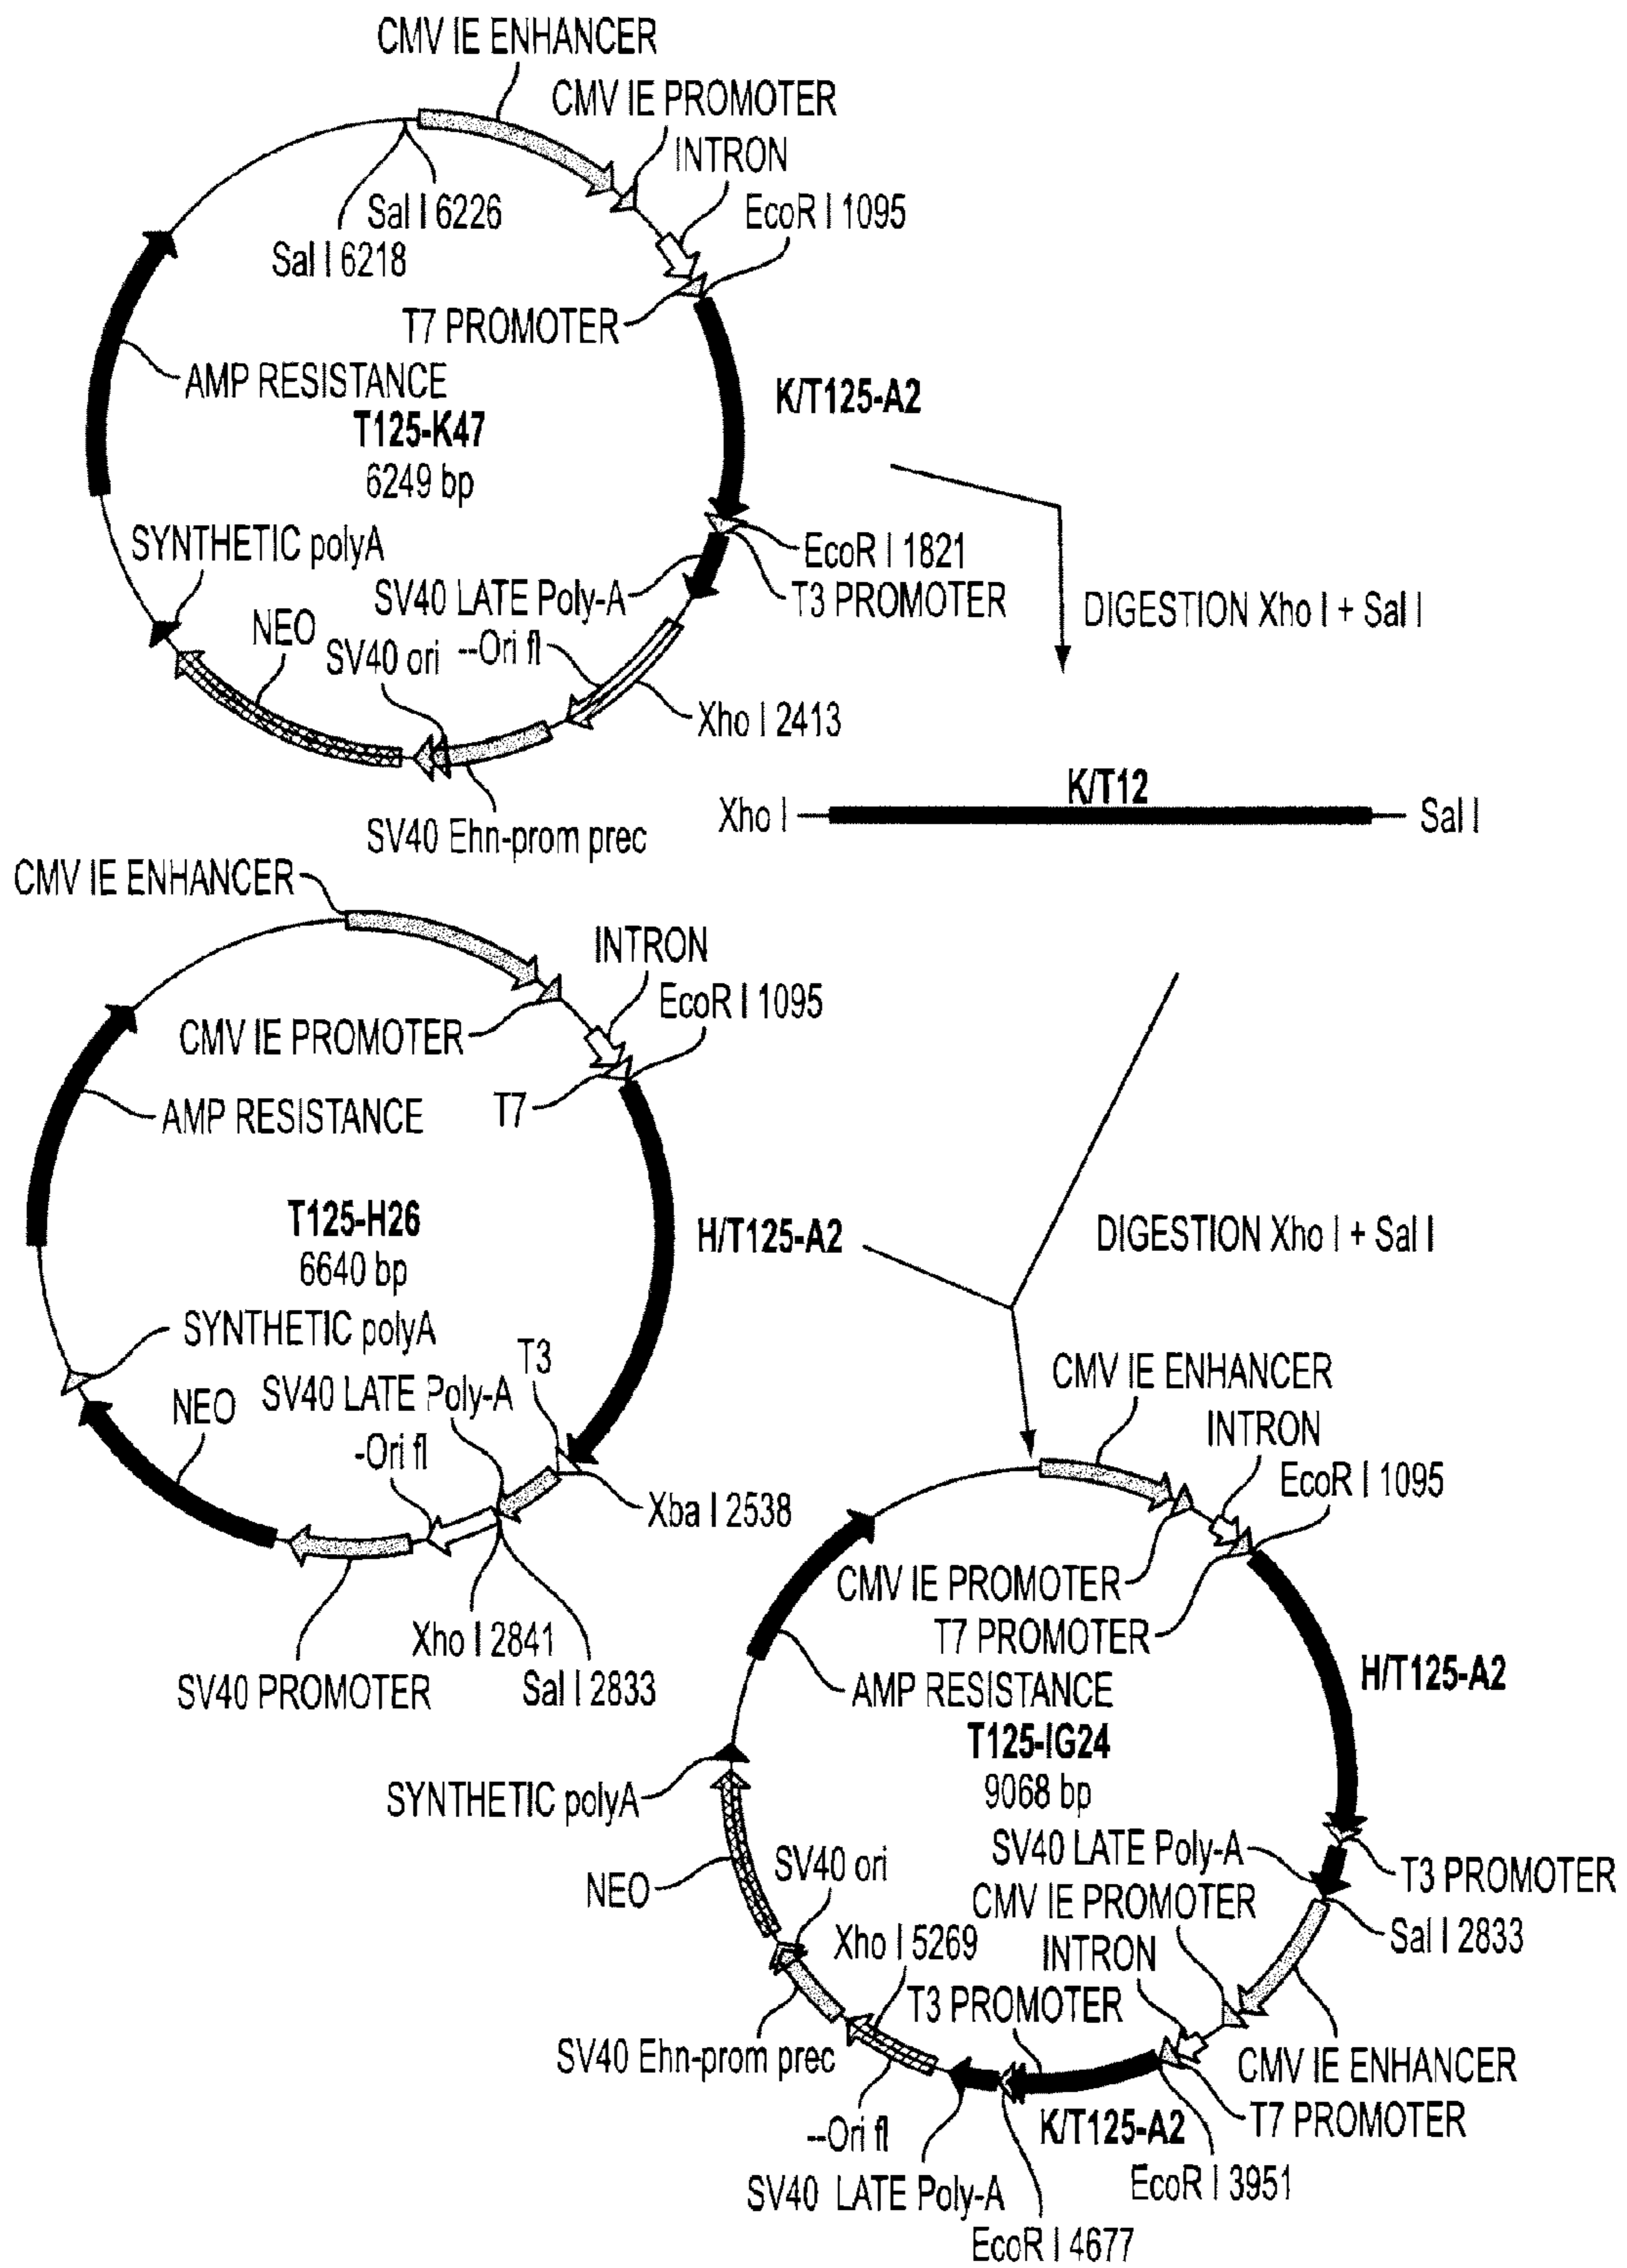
CMV IE ENHANCER
CMV IE PROMOTER
INTRON
Sal I 6226
EcoR I 1095
Sal I 6218
T7 PROMOTER
AMP RESISTANCE
K/T125-A2
T125-K47
6249 bp
SYNTHETIC polyA
EcoR I 1821
SV40 LATE Poly-A
T3 PROMOTER
DIGESTION Xho I + Sal I
NEO
SV40 ori
--Ori fl
Xho I 2413
SV40 Ehn-prom prec
Xho I
K/T12
Sal I
CMV IE ENHANCER
INTRON
EcoR I 1095
CMV IE PROMOTER
AMP RESISTANCE
T7
T125-H26
6640 bp
H/T125-A2
DIGESTION Xho I + Sal I
SYNTHETIC polyA
T3
SV40 LATE Poly-A
NEO
-Ori fl
Xba I 2538
Xho I 2841
SV40 PROMOTER
Sal I 2833
CMV IE ENHANCER
INTRON
EcoR I 1095
CMV IE PROMOTER
T7 PROMOTER
H/T125-A2
AMP RESISTANCE
T125-IG24
9068 bp
SYNTHETIC polyA
SV40 LATE Poly-A
T3 PROMOTER
CMV IE PROMOTER
NEO
SV40 ori
Sal I 2833
INTRON
Xho I 5269
T3 PROMOTER
SV40 Ehn-prom prec
CMV IE ENHANCER
T7 PROMOTER
--Ori fl
K/T125-A2
EcoR I 3951
SV40 LATE Poly-A
EcoR I 4677